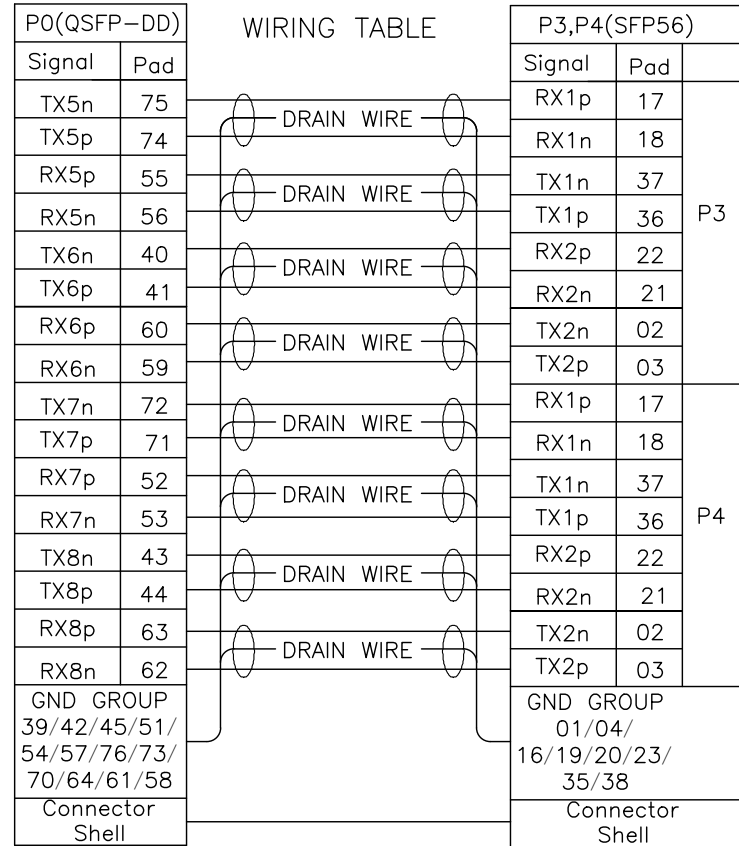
WIRING TABLE

| P0(QSFP-DD) | |
|---|---|
| Signal | Pad |
| TX5n | 75 |
| TX5p | 74 |
| RX5p | 55 |
| RX5n | 56 |
| TX6n | 40 |
| TX6p | 41 |
| RX6p | 60 |
| RX6n | 59 |
| TX7n | 72 |
| TX7p | 71 |
| RX7p | 52 |
| RX7n | 53 |
| TX8n | 43 |
| TX8p | 44 |
| RX8p | 63 |
| RX8n | 62 |
| GND GROUP 39/42/45/51/ 54/57/76/73/ 70/64/61/58 | |
| Connector Shell | |

DRAIN WIRE
DRAIN WIRE
DRAIN WIRE
DRAIN WIRE
DRAIN WIRE
DRAIN WIRE
DRAIN WIRE
DRAIN WIRE

| P3,P4(SFP56) | | |
|---|---|---|
| Signal | Pad | |
| RX1p | 17 | P3 |
| RX1n | 18 | |
| TX1n | 37 | |
| TX1p | 36 | |
| RX2p | 22 | |
| RX2n | 21 | |
| TX2n | 02 | |
| TX2p | 03 | |
| RX1p | 17 | P4 |
| RX1n | 18 | |
| TX1n | 37 | |
| TX1p | 36 | |
| RX2p | 22 | |
| RX2n | 21 | |
| TX2n | 02 | |
| TX2p | 03 | |
| GND GROUP 01/04/ 16/19/20/23/ 35/38 | | |
| Connector Shell | | |